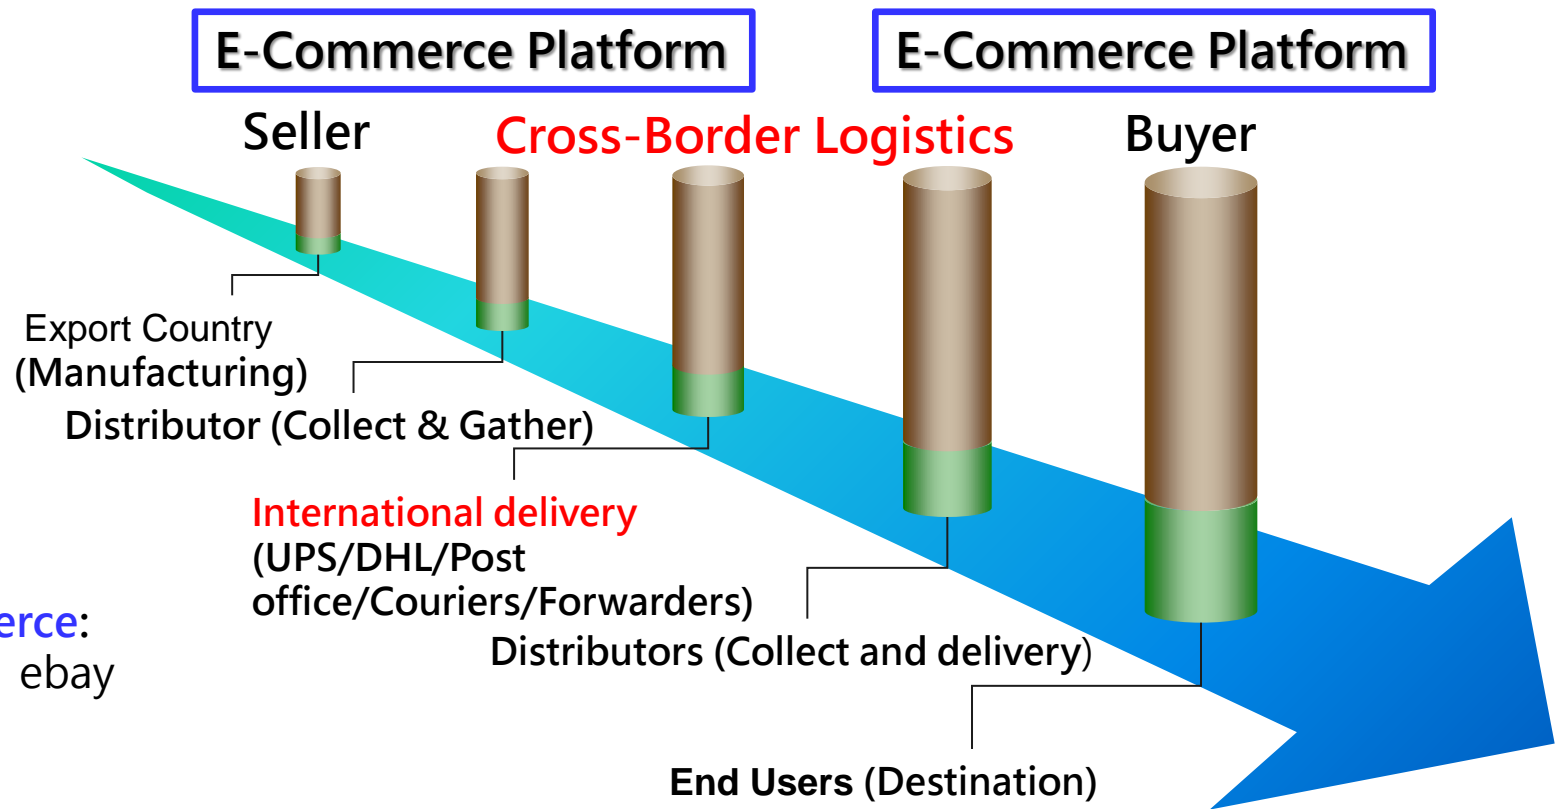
E-Commerce Platform

E-Commerce Platform

Seller

Cross-Border Logistics

Buyer

Export Country (Manufacturing)

Distributor (Collect & Gather)

International delivery (UPS/DHL/Post office/Couriers/Forwarders)

Distributors (Collect and delivery)

End Users (Destination)

erce:
ebay